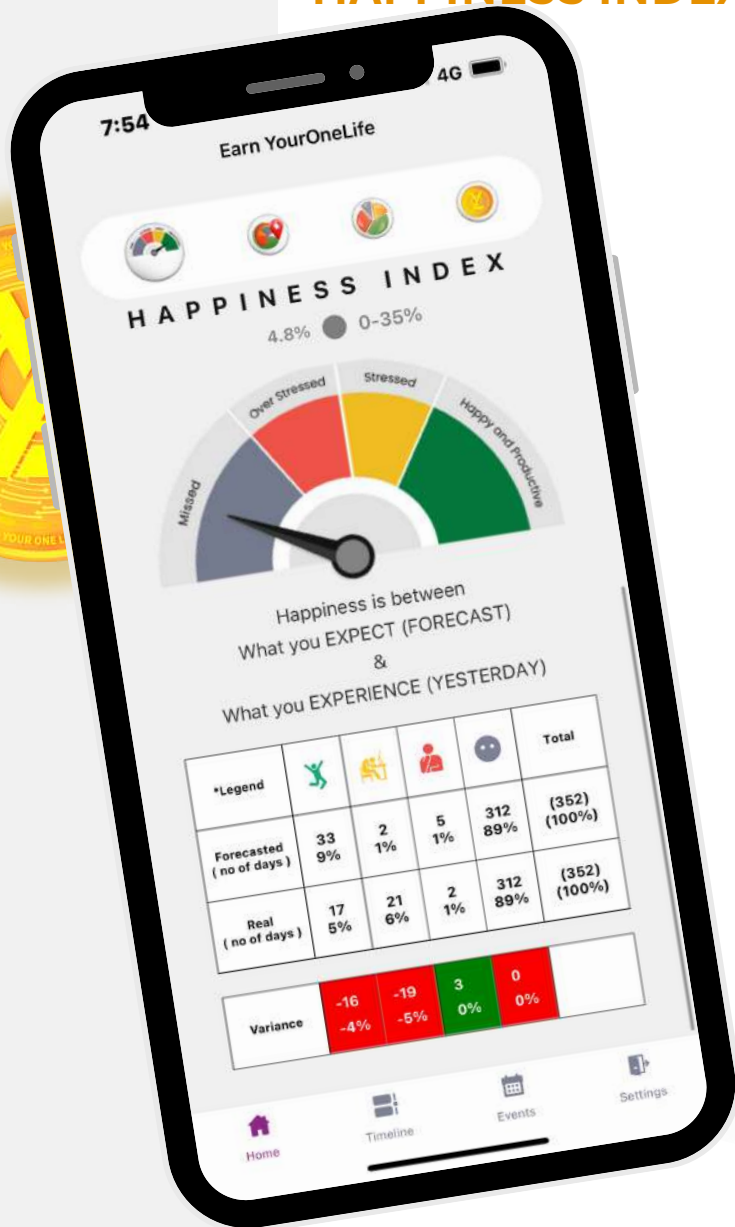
HAPPINESS INDEX

7:54
4G

Earn YourOneLife

HAPPINESS INDEX
4.8% 0-35%

Over Stressed
Stressed
Missed
Happy and Productive

Happiness is between
What you EXPECT (FORECAST)
&
What you EXPERIENCE (YESTERDAY)

| *Legend | | | | | Total |
|---|---|---|---|---|---|
| Forecasted ( no of days ) | 33 9% | 2 1% | 5 1% | 312 89% | (352) (100%) |
| Real ( no of days ) | 17 5% | 21 6% | 2 1% | 312 89% | (352) (100%) |

| Variance | -16 -4% | -19 -5% | 3 0% | 0 0% | |
|---|---|---|---|---|---|

Home
Timeline
Events
Settings